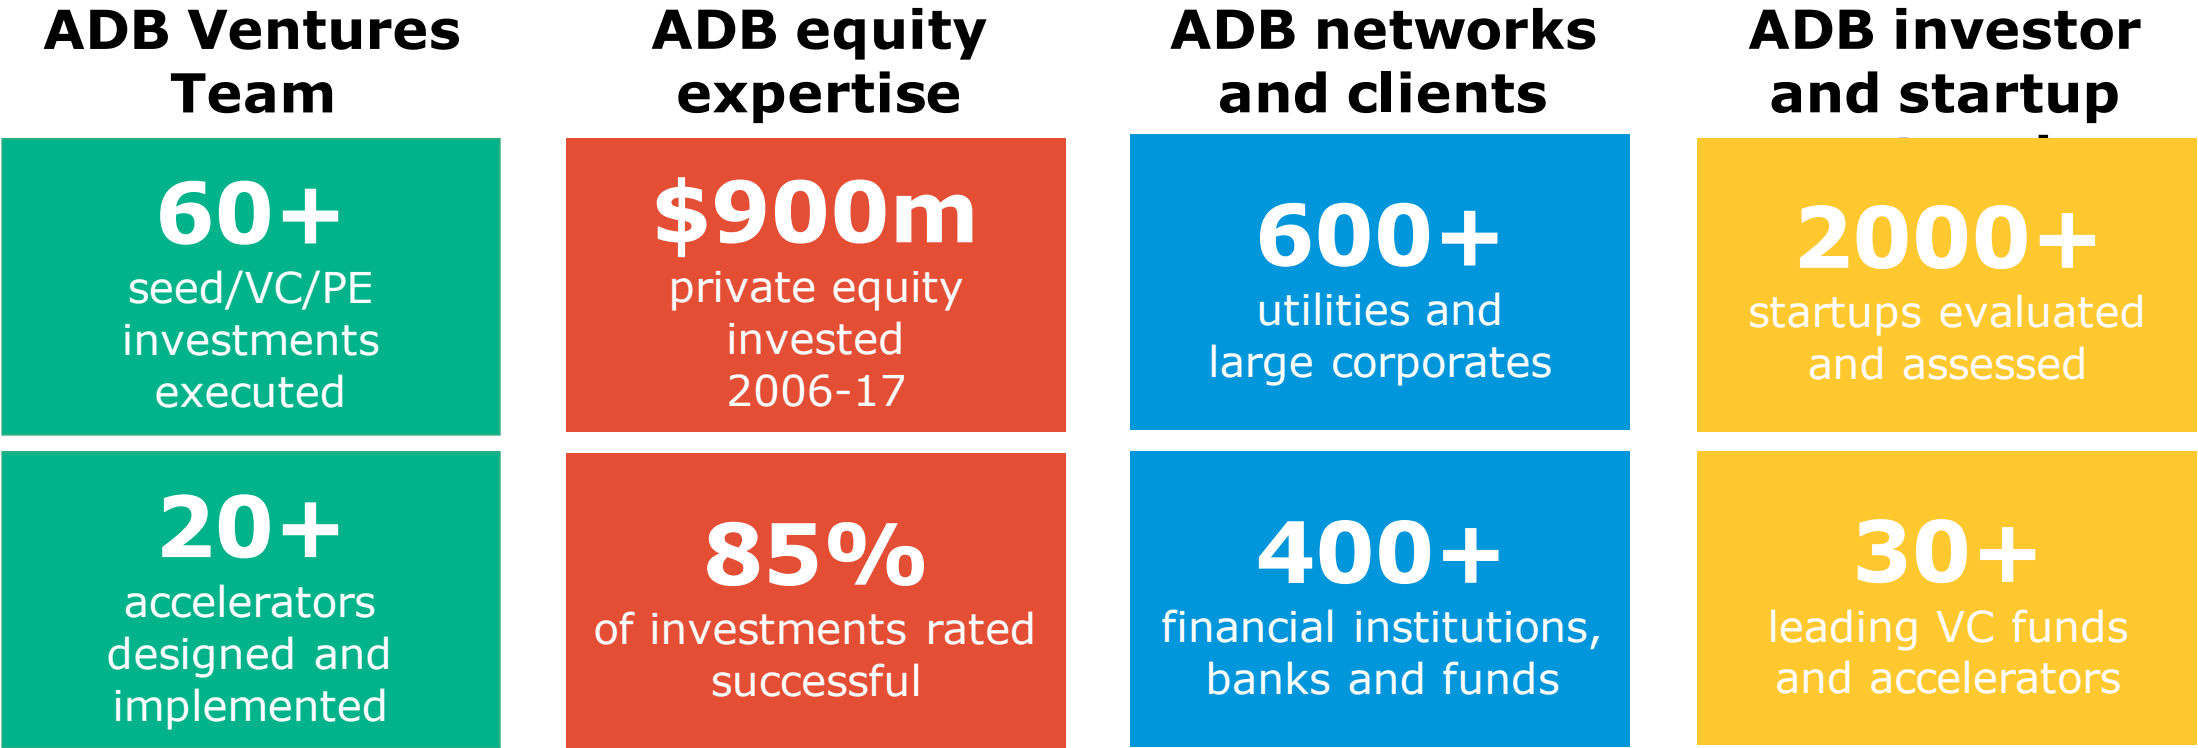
ADB Ventures Team

60+
seed/VC/PE investments executed

20+
accelerators designed and implemented

ADB equity expertise

$900m
private equity invested 2006-17

85%
of investments rated successful

ADB networks and clients

600+
utilities and large corporates

400+
financial institutions, banks and funds

ADB investor and startup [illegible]

2000+
startups evaluated and assessed

30+
leading VC funds and accelerators